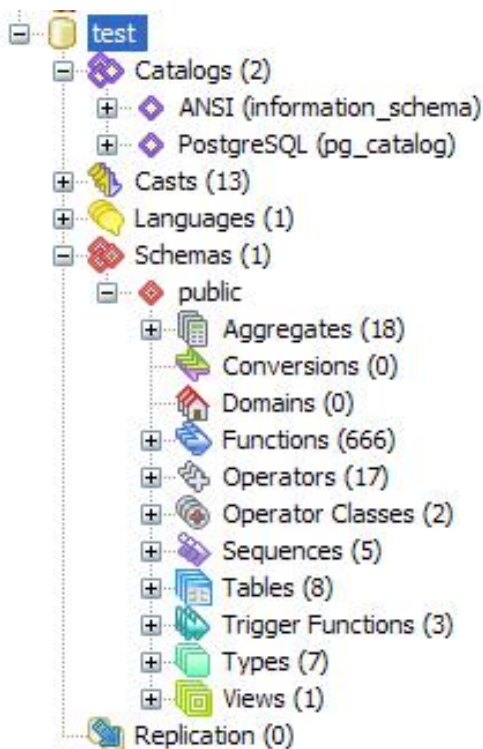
test
Catalogs (2)
ANSI (information_schema)
PostgreSQL (pg_catalog)
Casts (13)
Languages (1)
Schemas (1)
public
Aggregates (18)
Conversions (0)
Domains (0)
Functions (666)
Operators (17)
Operator Classes (2)
Sequences (5)
Tables (8)
Trigger Functions (3)
Types (7)
Views (1)
Replication (0)